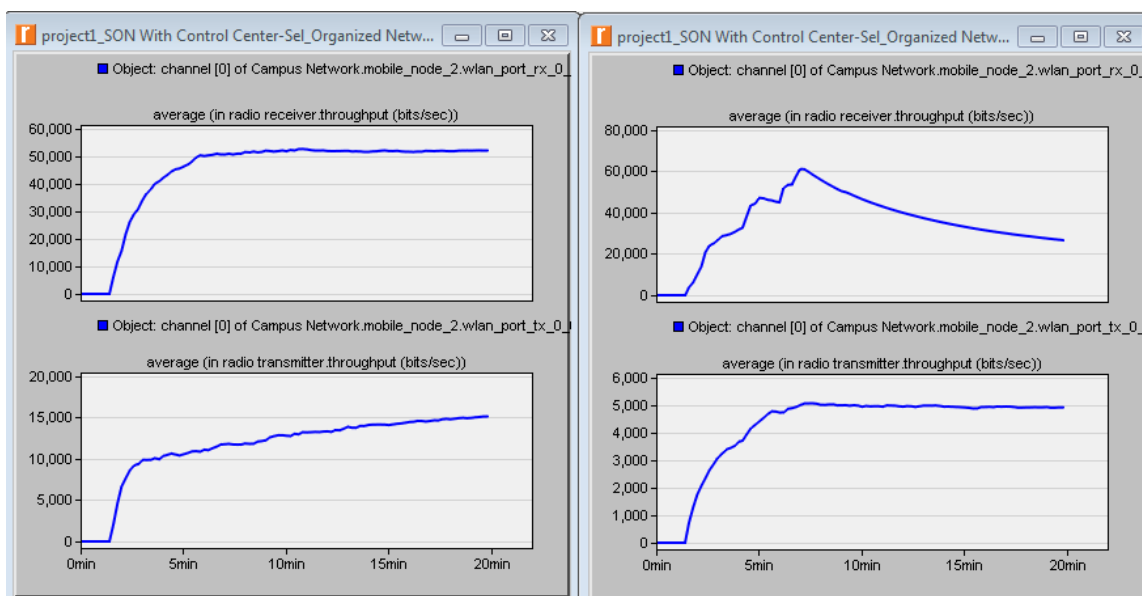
project1_SON With Control Center-Sel_Organized Netw...

Object: channel [0] of Campus Network.mobile_node_2.wlan_port_rx_0_

average (in radio receiver.throughput (bits/sec))

60,000
50,000
40,000
30,000
20,000
10,000
0

Object: channel [0] of Campus Network.mobile_node_2.wlan_port_tx_0_

average (in radio transmitter.throughput (bits/sec))

20,000
15,000
10,000
5,000
0

0min 5min 10min 15min 20min

project1_SON With Control Center-Sel_Organized Netw...

Object: channel [0] of Campus Network.mobile_node_2.wlan_port_rx_0_

average (in radio receiver.throughput (bits/sec))

80,000
60,000
40,000
20,000
0

Object: channel [0] of Campus Network.mobile_node_2.wlan_port_tx_0_

average (in radio transmitter.throughput (bits/sec))

6,000
5,000
4,000
3,000
2,000
1,000
0

0min 5min 10min 15min 20min